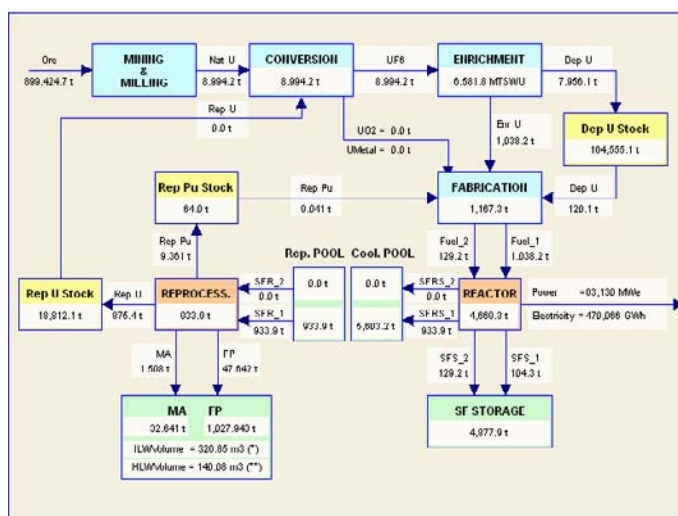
Ore
899,424.7 t

MINING & MILLING

Nat U
8,994.2 t

CONVERSION
8,994.2 t

UF6
8,994.2 t

ENRICHMENT
6,581.8 MTSWU

Dep U
7,956.1 t

Rep U
0.0 t

Dep U Stock
104,555.1 t

UO2 = 0.0 t
UMetal = 0.0 t

Enr U
1,038.2 t

Rep Pu Stock
64.0 t

Rep Pu
0.041 t

FABRICATION
1,167.3 t

Dep U
120.1 t

Rep Pu
9.361 t

Rep. POOL
0.0 t
933.9 t

Cool. POOL
0.0 t
5,603.2 t

Fuel_2
129.2 t

Fuel_1
1,038.2 t

Rep U Stock
18,812.1 t

Rep U
876.4 t

REPROCESS.
933.9 t

SFR_2
0.0 t

SFR_1
933.9 t

SFRS_2
0.0 t

SFRS_1
933.9 t

REACTOR
4,660.3 t

Power = 63,130 MWe
Electricity = 470,066 GWh

MA
1.508 t

FP
47.642 t

SFS_2
129.2 t

SFS_1
104.3 t

MA
32.641 t

FP
1,027.940 t

ILWVolume = 320.85 m3 (*)
HLWVolume = 140.08 m3 (**)

SF STORAGE
4,877.9 t